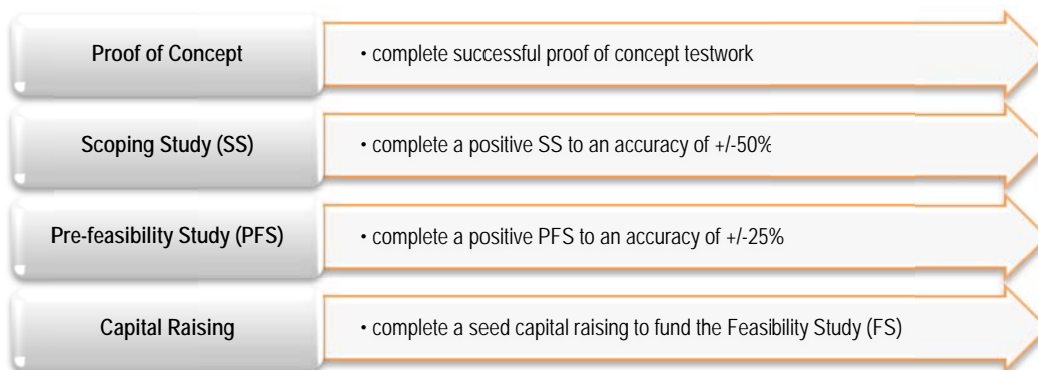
| | |
|---|---|
| **Proof of Concept** | • complete successful proof of concept testwork |
| **Scoping Study (SS)** | • complete a positive SS to an accuracy of +/-50% |
| **Pre-feasibility Study (PFS)** | • complete a positive PFS to an accuracy of +/-25% |
| **Capital Raising** | • complete a seed capital raising to fund the Feasibility Study (FS) |